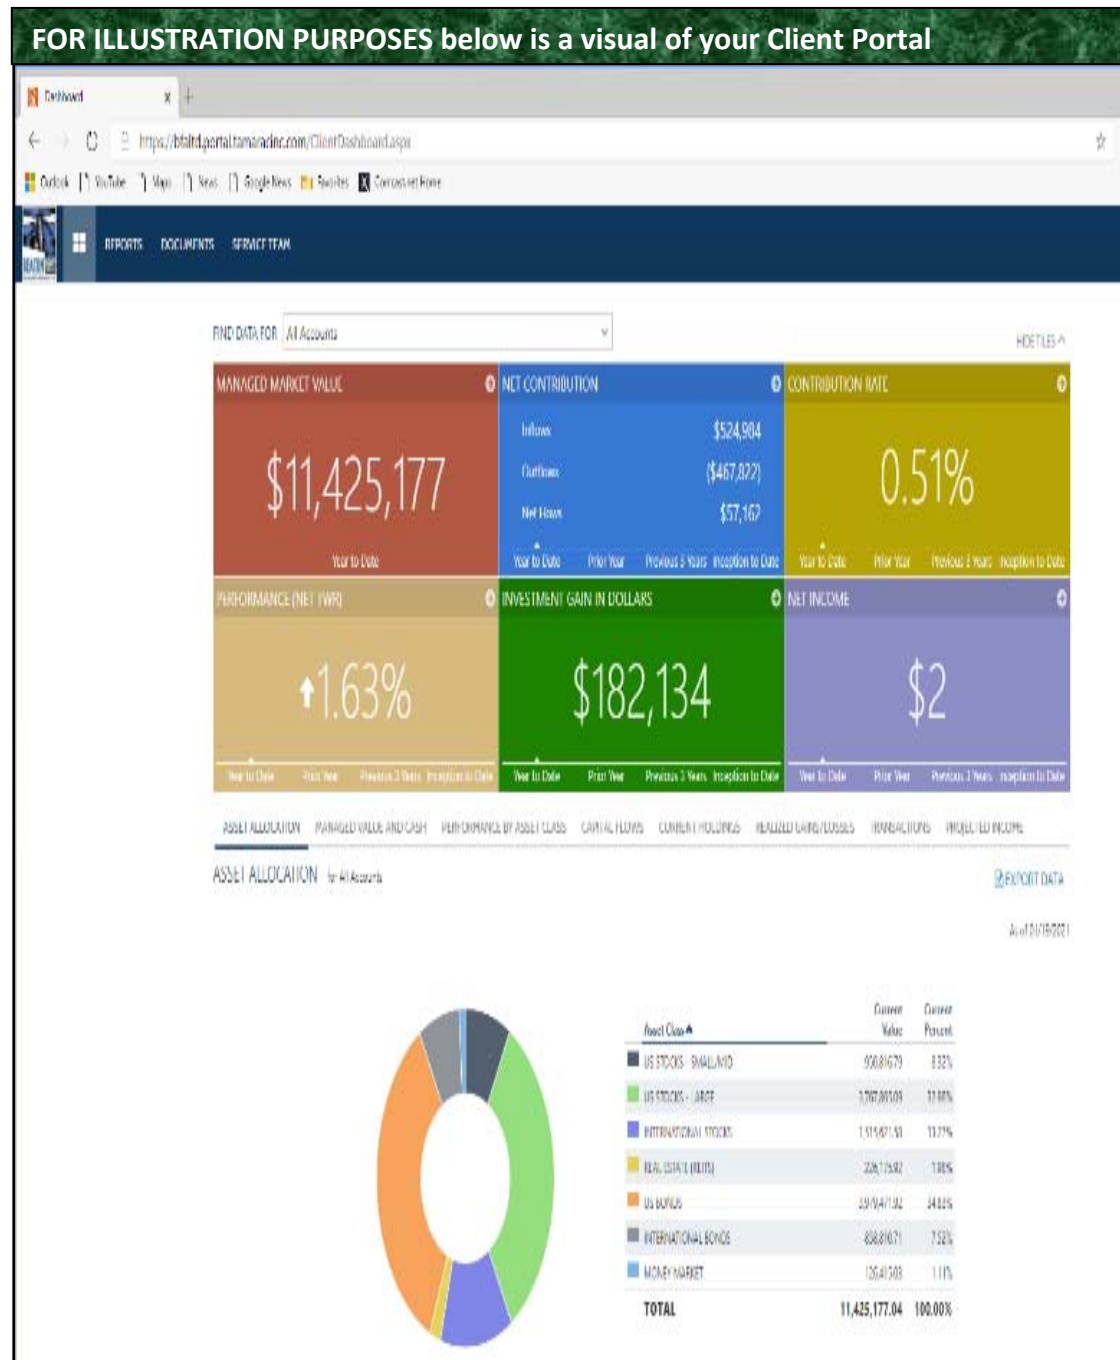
FOR ILLUSTRATION PURPOSES below is a visual of your Client Portal

Dashboard

https://bfaltd.portal.tamaracinc.com/ClientDashboard.aspx

Outlook YouTube Maps News Google News Favorites Comcast.net Home

REPORTS DOCUMENTS SERVICE TEAM

FIND DATA FOR All Accounts

HIDE TILES

MANAGED MARKET VALUE
$11,425,177
Year to Date

NET CONTRIBUTION
Inflows $524,904
Outflows ($467,822)
Net Flows $57,162
Year to Date Prior Year Previous 3 Years Inception to Date

CONTRIBUTION RATE
0.51%
Year to Date Prior Year Previous 3 Years Inception to Date

PERFORMANCE (NET TWR)
1.63%
Year to Date Prior Year Previous 3 Years Inception to Date

INVESTMENT GAIN IN DOLLARS
$182,134
Year to Date Prior Year Previous 3 Years Inception to Date

NET INCOME
$2
Year to Date Prior Year Previous 3 Years Inception to Date

ASSET ALLOCATION MANAGED VALUE AND CASH PERFORMANCE BY ASSET CLASS CAPITAL FLOWS CURRENT HOLDINGS REALIZED GAINS/LOSSES TRANSACTIONS PROJECTED INCOME

ASSET ALLOCATION for All Accounts

EXPORT DATA

As of 01/19/2021

| Asset Class | Current Value | Current Percent |
|---|---|---|
| US STOCKS - SMALL/MID | 950,816.79 | 8.32% |
| US STOCKS - LARGE | 3,767,803.09 | 32.98% |
| INTERNATIONAL STOCKS | 1,515,671.51 | 13.27% |
| REAL ESTATE (REITS) | 226,175.82 | 1.98% |
| US BONDS | 3,979,471.92 | 34.83% |
| INTERNATIONAL BONDS | 858,816.71 | 7.52% |
| MONEY MARKET | 126,415.03 | 1.11% |
| TOTAL | 11,425,177.04 | 100.00% |